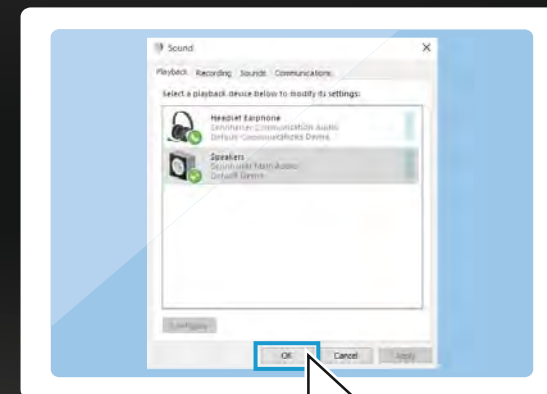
Sound

Playback Recording Sounds Communications

Select a playback device below to modify its settings:

Headset Earphone
Sennheiser Communication Audio
Default Communications Device

Speakers
Sennheiser Main Audio
Default Device

Configure

OK Cancel Apply